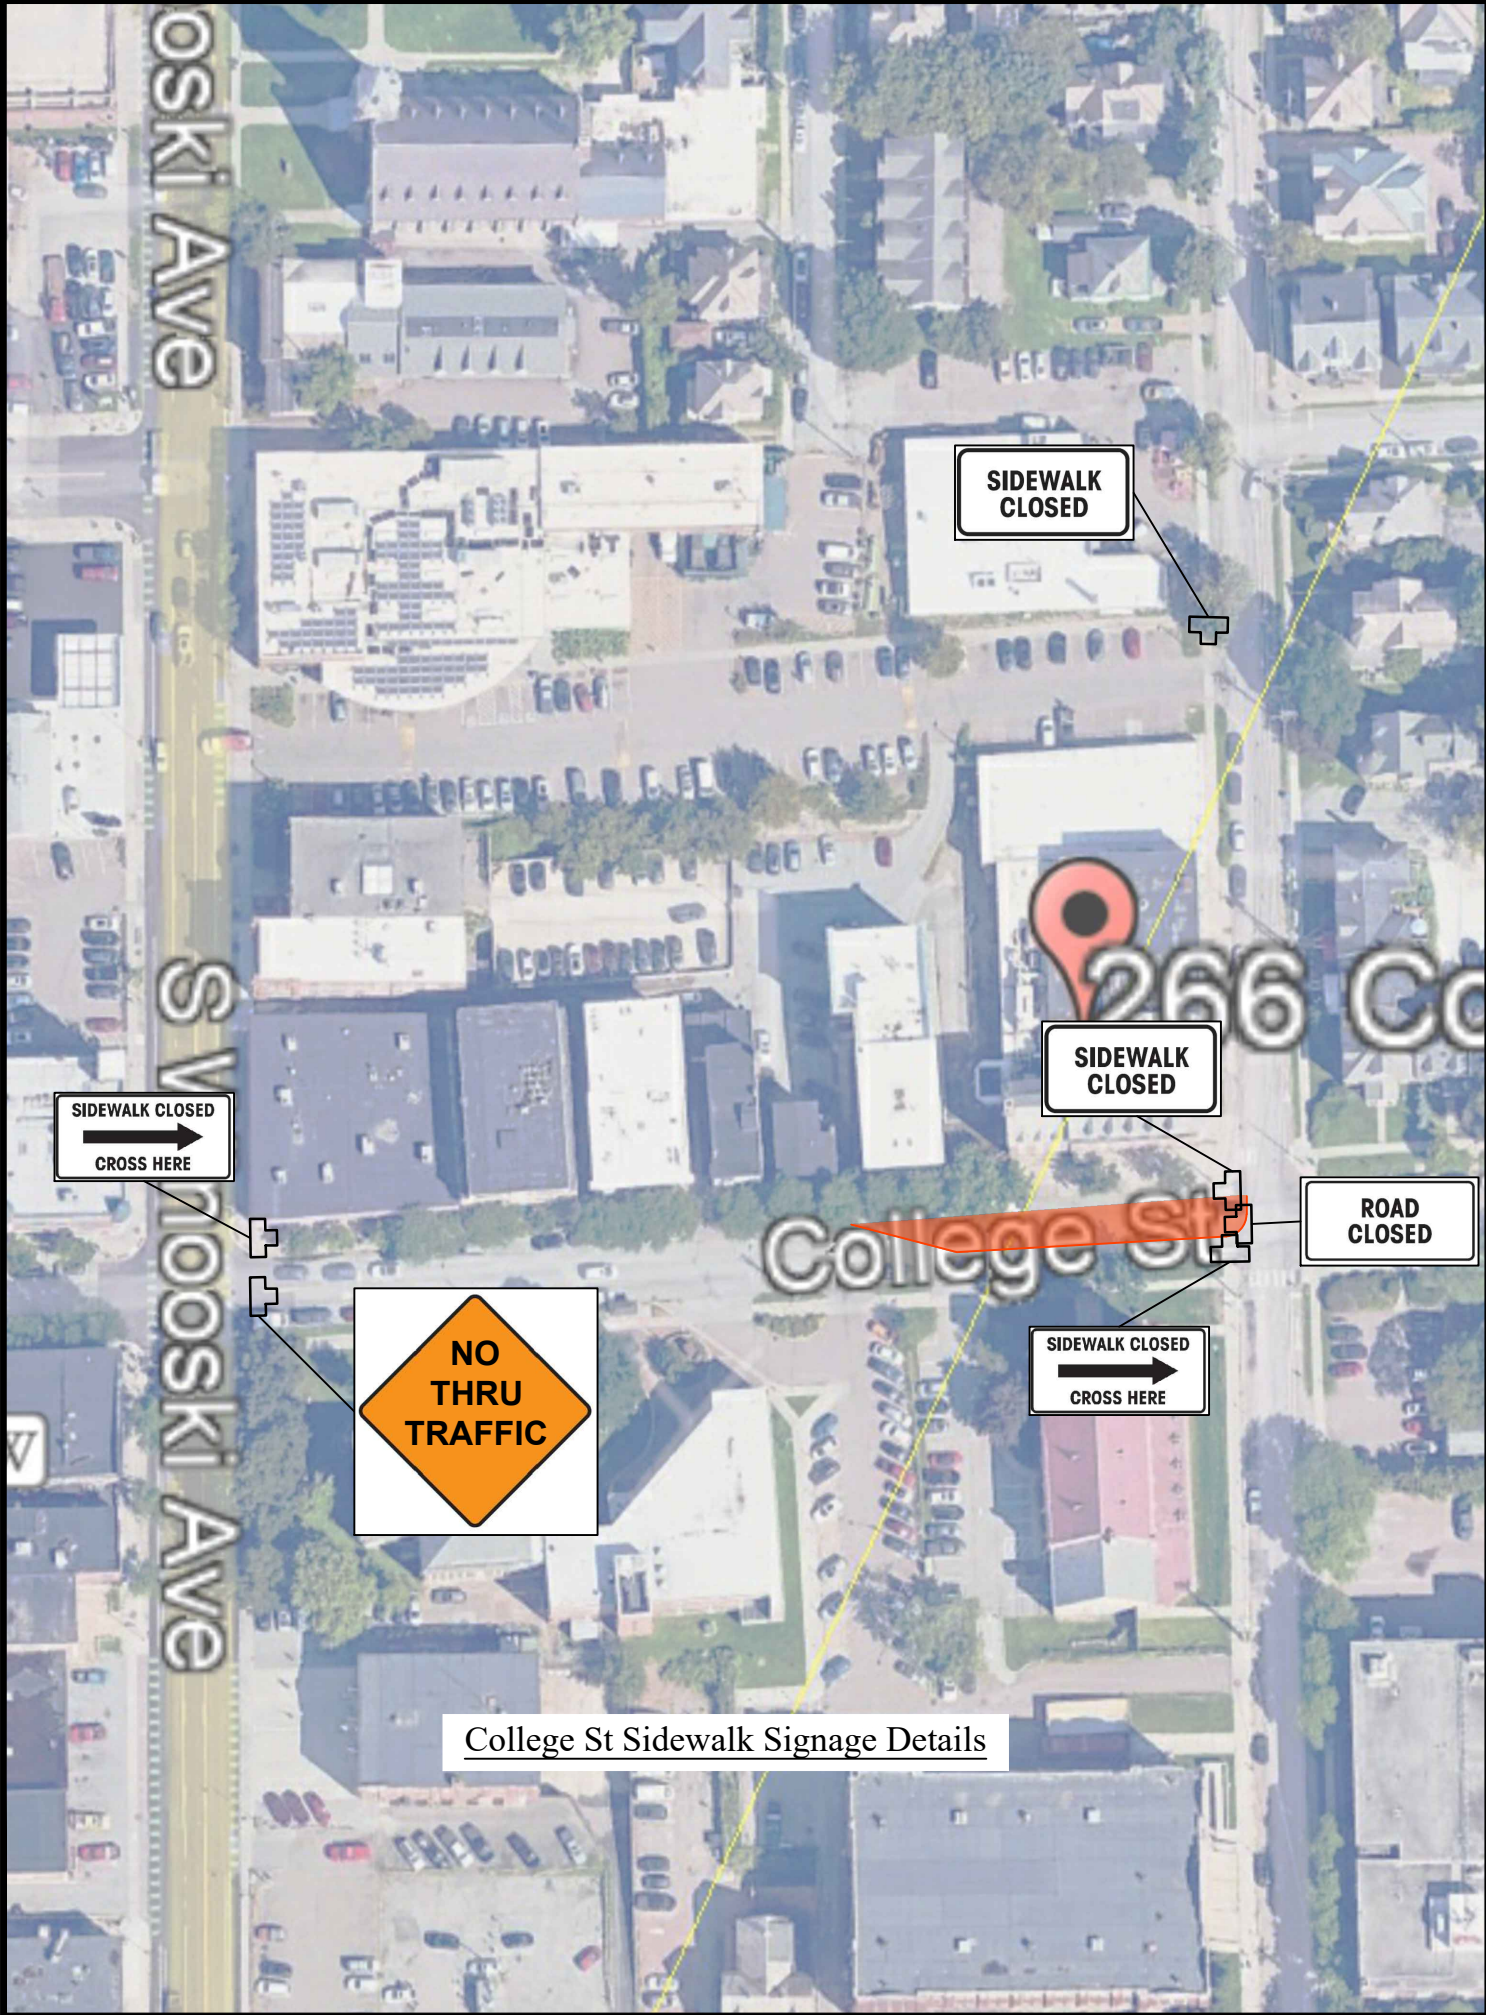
ooski Ave

SIDEWALK CLOSED

266 Co

SIDEWALK CLOSED

SIDEWALK CLOSED
CROSS HERE

S Winooski Ave

College St

ROAD CLOSED

NO THRU TRAFFIC

SIDEWALK CLOSED
CROSS HERE

College St Sidewalk Signage Details